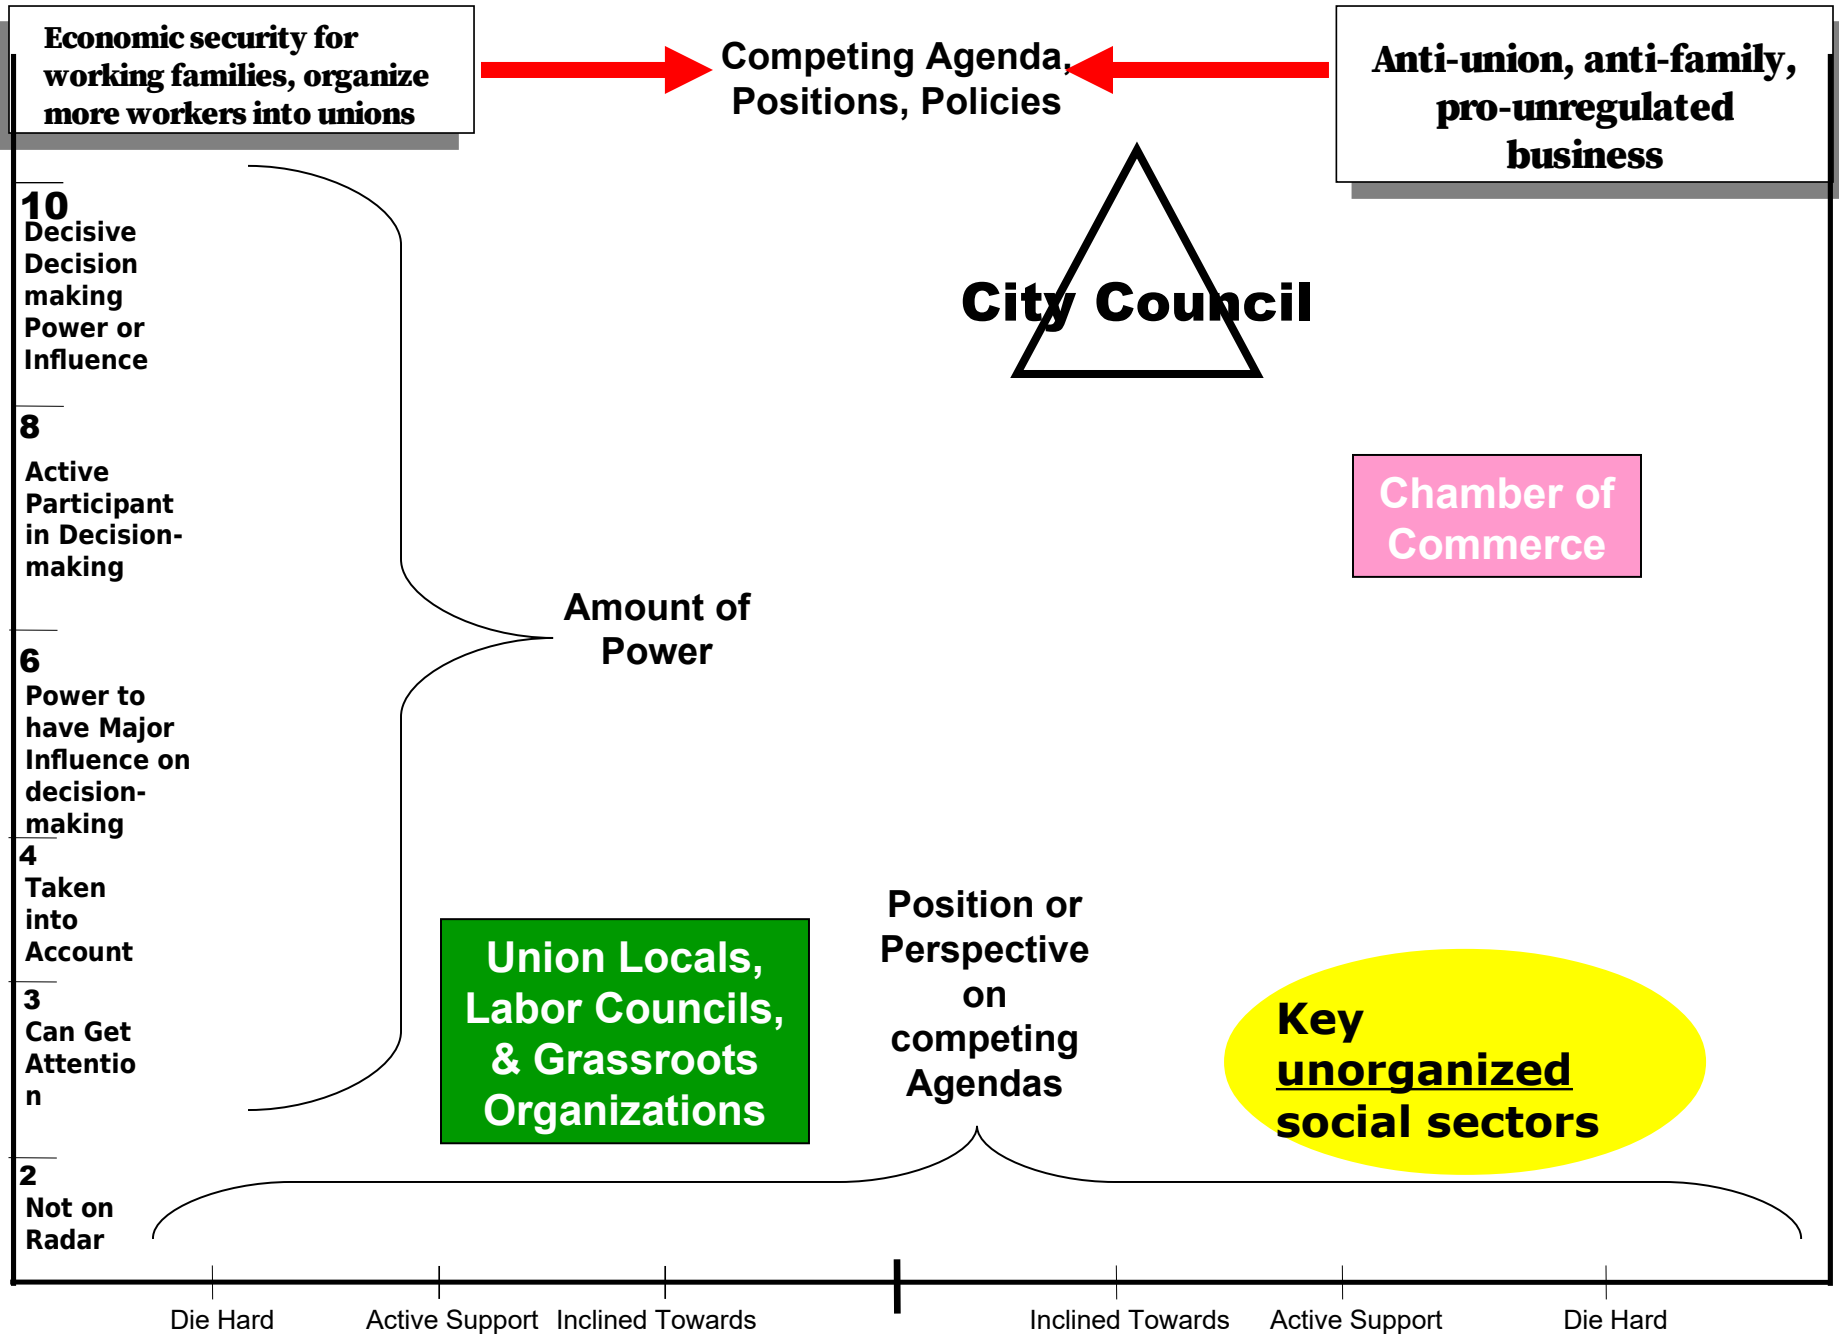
Economic security for working families, organize more workers into unions

Competing Agenda, Positions, Policies

Anti-union, anti-family, pro-unregulated business

10
Decisive Decision making Power or Influence

8
Active Participant in Decision-making

6
Power to have Major Influence on decision-making

4
Taken into Account

3
Can Get Attentio n

2
Not on Radar

City Council

Chamber of Commerce

Amount of Power

Union Locals, Labor Councils, & Grassroots Organizations

Position or Perspective on competing Agendas

Key unorganized social sectors

Die Hard Active Support Inclined Towards Inclined Towards Active Support Die Hard